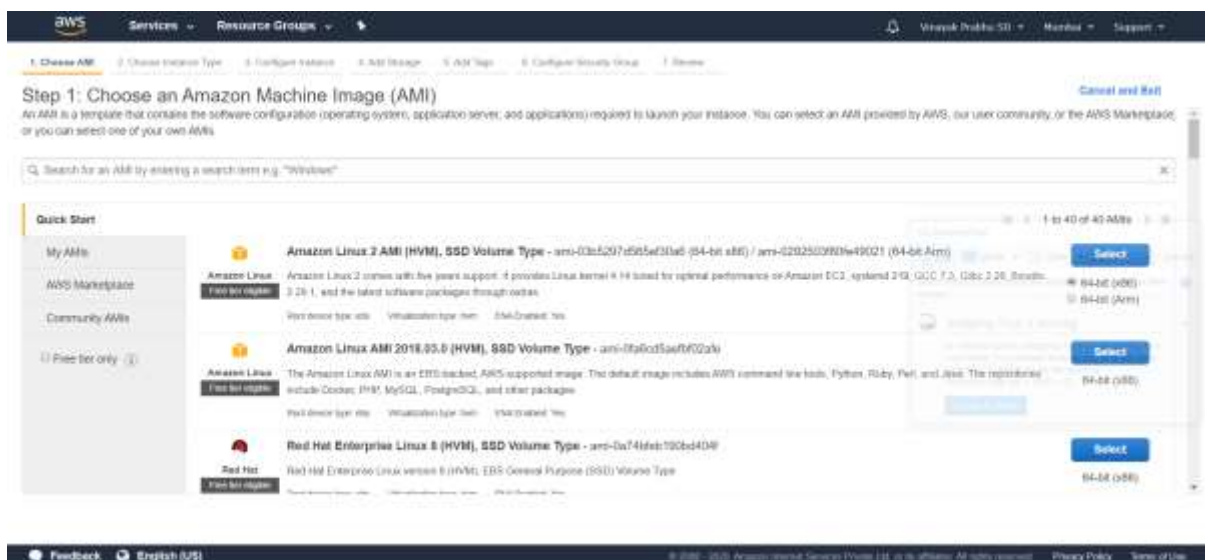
aws Services Resource Groups

Vinayak Prabhu SB Mumbai Support

1. Choose AMI 2. Choose Instance Type 3. Configure Instance 4. Add Storage 5. Add Tags 6. Configure Security Group 7. Review

Step 1: Choose an Amazon Machine Image (AMI)

Cancel and Exit

An AMI is a template that contains the software configuration (operating system, application server, and applications) required to launch your instance. You can select an AMI provided by AWS, our user community, or the AWS Marketplace; or you can select one of your own AMIs.

Search for an AMI by entering a search term e.g. "Windows"

Quick Start

1 to 40 of 40 AMIs

My AMIs

AWS Marketplace

Community AMIs

Free tier only

Amazon Linux
Free tier eligible

Amazon Linux 2 AMI (HVM), SSD Volume Type - ami-03b5297d565ef30a6 (64-bit x86) / ami-0282503f80fe49021 (64-bit Arm)

Amazon Linux 2 comes with five years support. It provides Linux kernel 4.14 tuned for optimal performance on Amazon EC2, systemd 219, GCC 7.3, Glibc 2.26, Binutils 2.29.1, and the latest software packages through extras.

Root device type: ebs Virtualization type: hvm ENA Enabled: Yes

Select

64-bit (x86)
64-bit (Arm)

Amazon Linux
Free tier eligible

Amazon Linux AMI 2018.03.0 (HVM), SSD Volume Type - ami-0fa6cd5aefbf02afe

The Amazon Linux AMI is an EBS-backed, AWS-supported image. The default image includes AWS command line tools, Python, Ruby, Perl, and Java. The repositories include Docker, PHP, MySQL, PostgreSQL, and other packages.

Root device type: ebs Virtualization type: hvm ENA Enabled: Yes

Select

64-bit (x86)

Red Hat
Free tier eligible

Red Hat Enterprise Linux 8 (HVM), SSD Volume Type - ami-0a74bfeb190bd404f

Red Hat Enterprise Linux version 8 (HVM), EBS General Purpose (SSD) Volume Type

Select

64-bit (x86)

Feedback English (US)

© 2008 - 2020, Amazon Internet Services Private Ltd. or its affiliates. All rights reserved. Privacy Policy Terms of Use